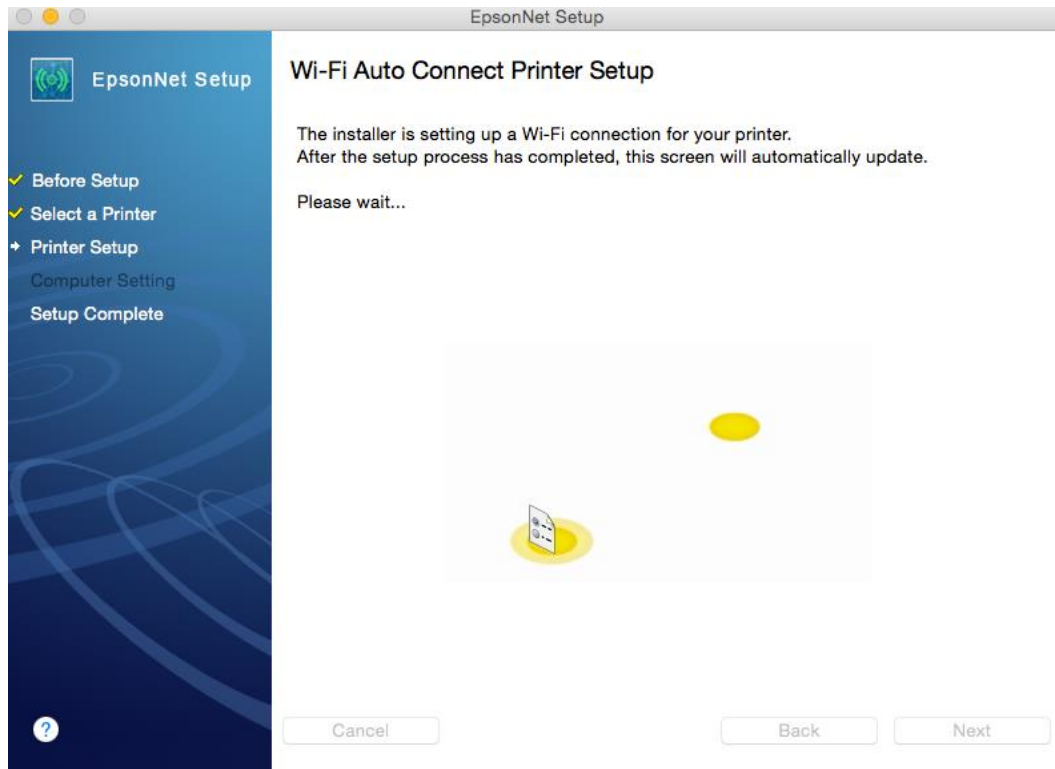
EpsonNet Setup

EpsonNet Setup

Before Setup
Select a Printer
Printer Setup
Computer Setting
Setup Complete

Wi-Fi Auto Connect Printer Setup

The installer is setting up a Wi-Fi connection for your printer.
After the setup process has completed, this screen will automatically update.

Please wait...

?

Cancel

Back

Next